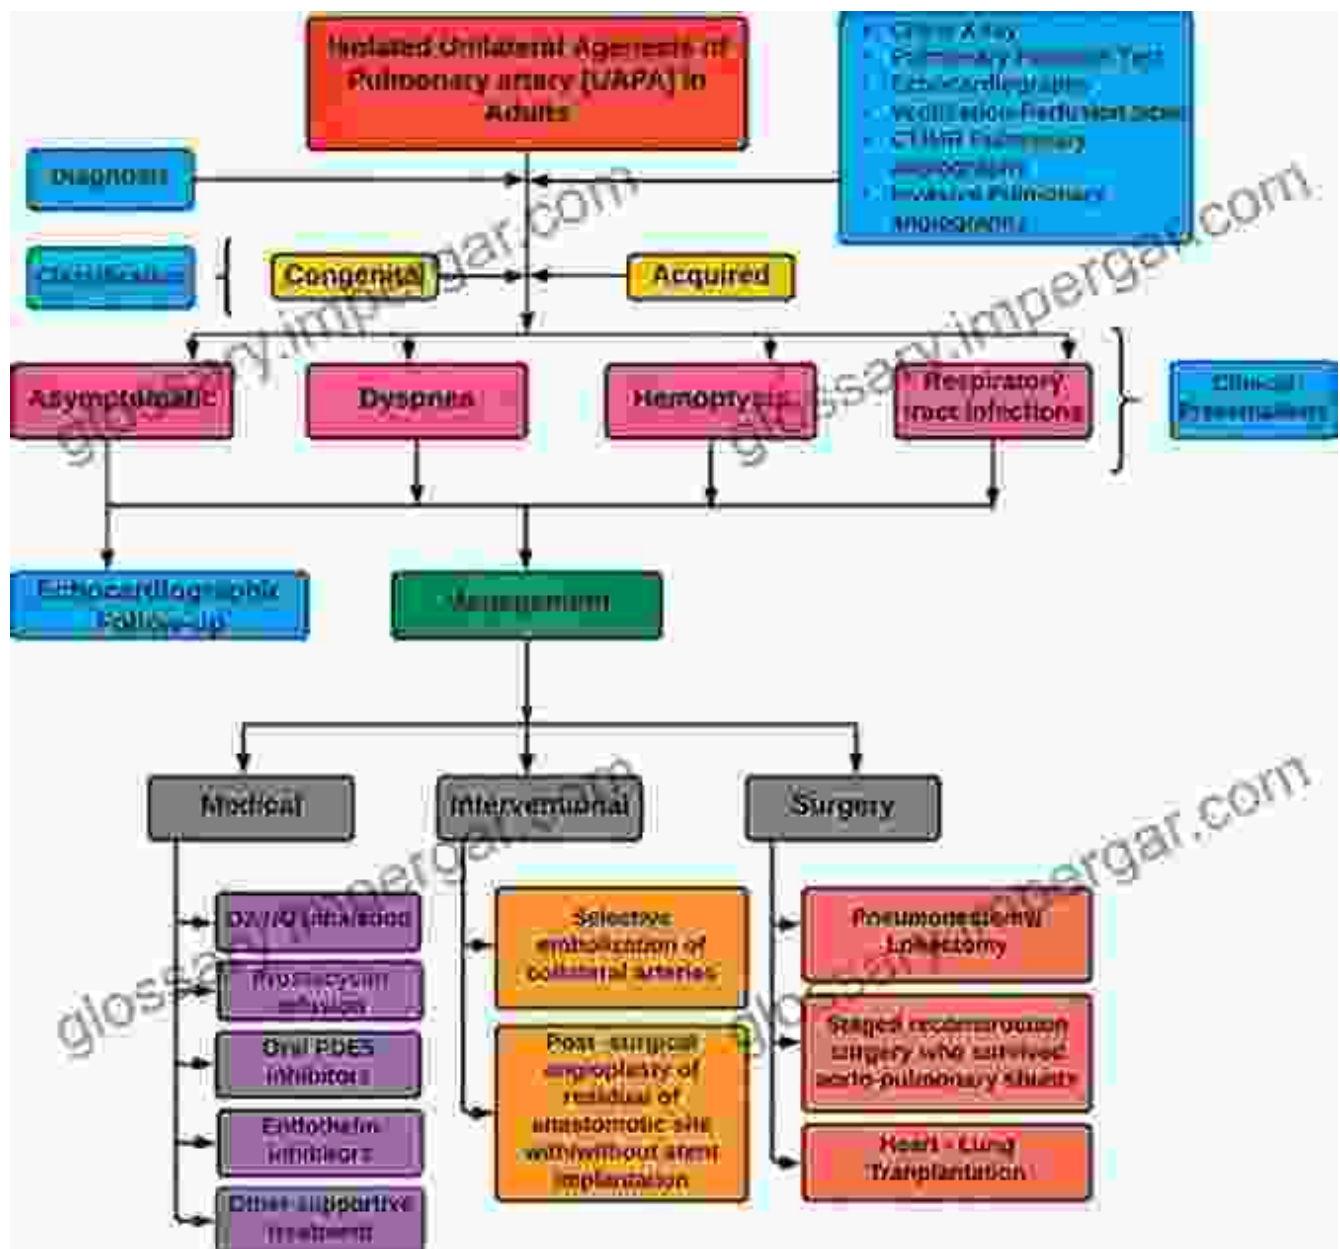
Isolated Unilateral Agenesis of Pulmonary artery (UAPA) in Adults

Diagnosis

- Chest X-Ray
- Pulmonary Function Test
- Echocardiography
- Ventilation-Perfusion Scan
- CT/MR Pulmonary Angiography
- Invasive Pulmonary Angiography

Classification

Congenital

Acquired

Asymptomatic

Dyspnea

Hemoptysis

Respiratory tract infections

Clinical Presentation

Echocardiographic Follow-up

Management

Medical

Interventional

Surgery

O2/NO inhalation

Prostacyclin infusion

Oral PDE5 inhibitors

Endothelin inhibitors

Other supportive treatment

Selective embolization of collateral arteries

Post - surgical angioplasty of residual of anastomotic site with/without stent implantation

Pneumonectomy/ Lobectomy

Staged reconstruction surgery who survived aorto-pulmonary shunts

Heart - Lung Transplantation

glossary.impergar.com

glossary.impergar.com

glossary.impergar.com

glossary.impergar.com